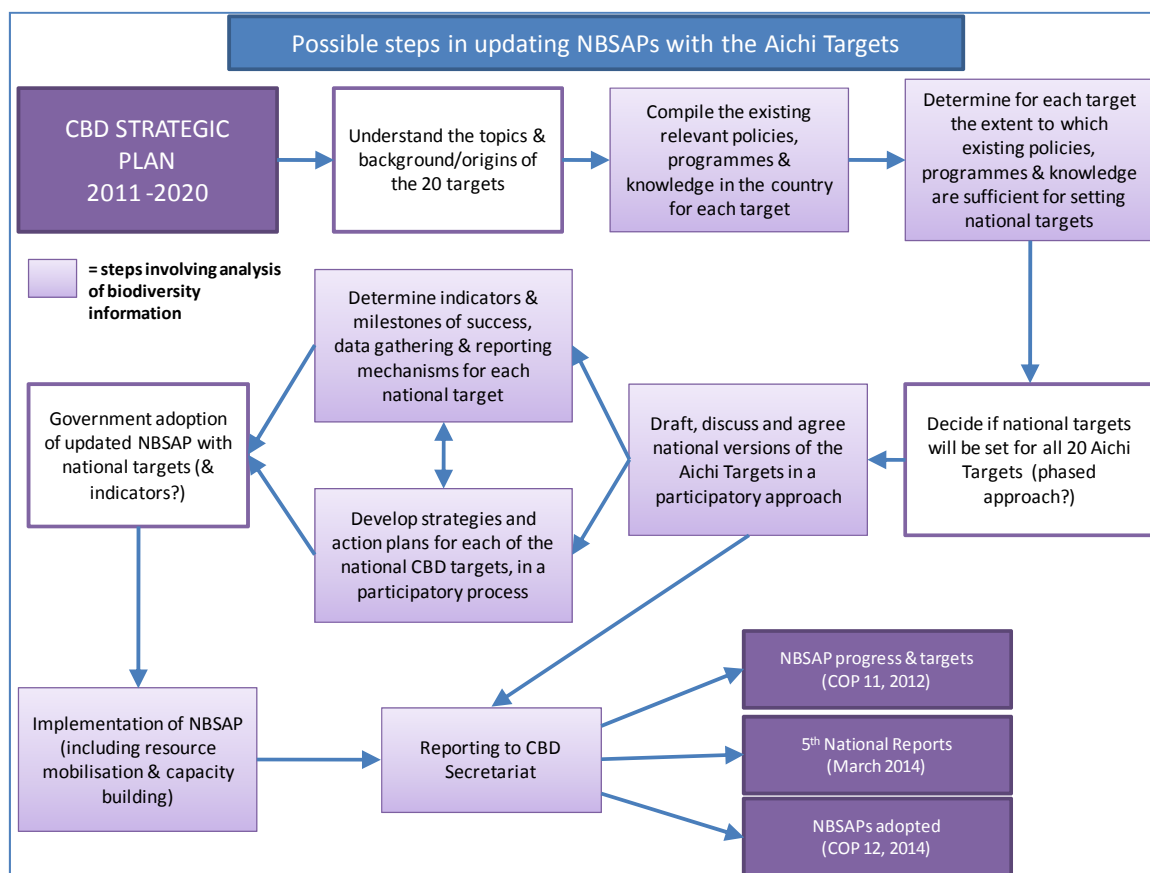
Possible steps in updating NBSAPs with the Aichi Targets

CBD STRATEGIC PLAN 2011 -2020

Understand the topics & background/origins of the 20 targets

Compile the existing relevant policies, programmes & knowledge in the country for each target

Determine for each target the extent to which existing policies, programmes & knowledge are sufficient for setting national targets

= steps involving analysis of biodiversity information

Determine indicators & milestones of success, data gathering & reporting mechanisms for each national target

Government adoption of updated NBSAP with national targets (& indicators?)

Draft, discuss and agree national versions of the Aichi Targets in a participatory approach

Decide if national targets will be set for all 20 Aichi Targets (phased approach?)

Develop strategies and action plans for each of the national CBD targets, in a participatory process

NBSAP progress & targets (COP 11, 2012)

Implementation of NBSAP (including resource mobilisation & capacity building)

Reporting to CBD Secretariat

5$^{th}$ National Reports (March 2014)

NBSAPs adopted (COP 12, 2014)